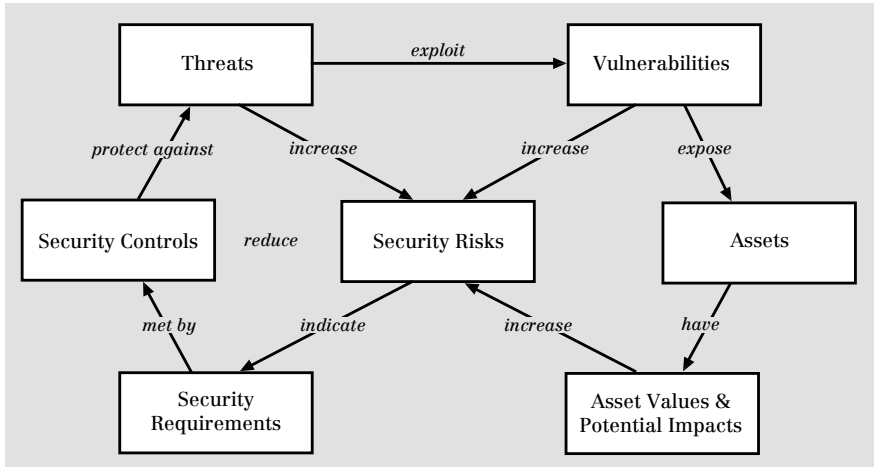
Threats

exploit

Vulnerabilities

protect against

increase

increase

expose

Security Controls

reduce

Security Risks

Assets

met by

indicate

increase

have

Security Requirements

Asset Values & Potential Impacts